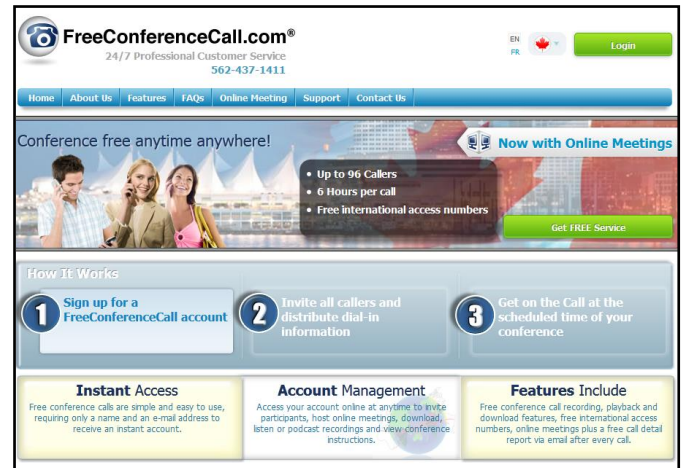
FreeConferenceCall.com®
24/7 Professional Customer Service
562-437-1411

EN
FR

Login

Home | About Us | Features | FAQs | Online Meeting | Support | Contact Us

Conference free anytime anywhere!

Now with Online Meetings

• Up to 96 Callers
• 6 Hours per call
• Free international access numbers

Get FREE Service

How It Works

1 Sign up for a FreeConferenceCall account

2 Invite all callers and distribute dial-in information

3 Get on the Call at the scheduled time of your conference

Instant Access
Free conference calls are simple and easy to use, requiring only a name and an e-mail address to receive an instant account.

Account Management
Access your account online at anytime to invite participants, host online meetings, download, listen or podcast recordings and view conference instructions.

Features Include
Free conference call recording, playback and download features, free international access numbers, online meetings plus a free call detail report via email after every call.